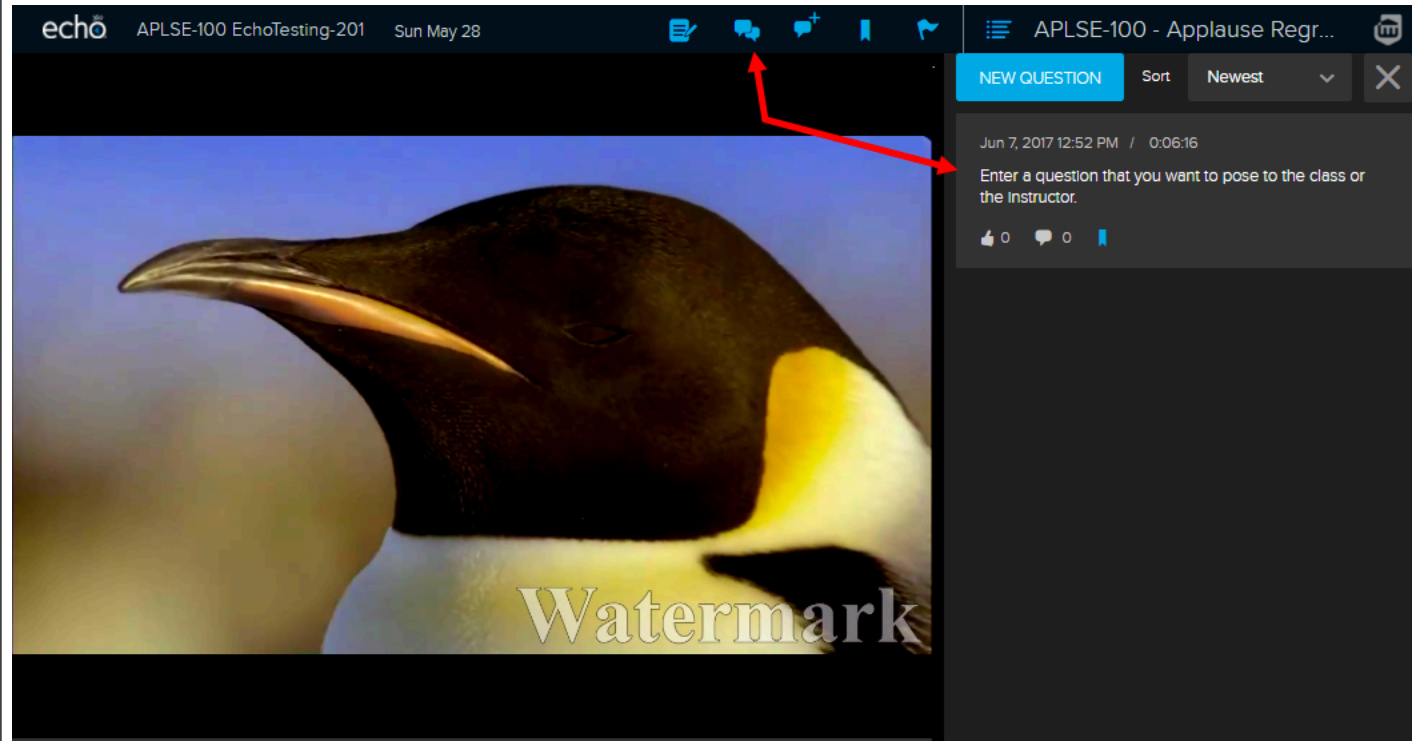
echo360 APLSE-100 EchoTesting-201 Sun May 28

APLSE-100 - Applause Regr...

NEW QUESTION Sort Newest

Jun 7, 2017 12:52 PM / 0:06:16

Enter a question that you want to pose to the class or the Instructor.

0 0

Watermark